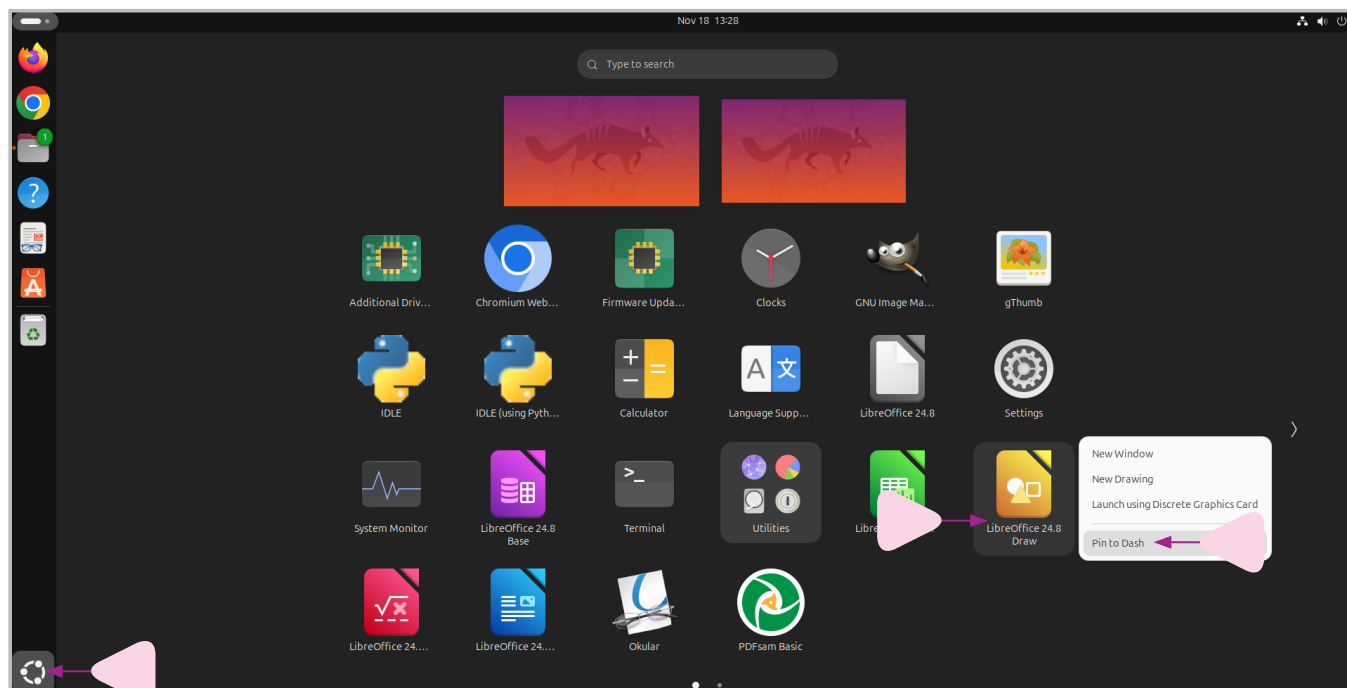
Nov 18 13:28

Type to search

Additional Driv...
Chromium Web...
Firmware Upda...
Clocks
GNU Image Ma...
gThumb

IDLE
IDLE (using Pyth...
Calculator
Language Supp...
LibreOffice 24.8
Settings

System Monitor
LibreOffice 24.8 Base
Terminal
Utilities
Libre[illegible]
LibreOffice 24.8 Draw

New Window
New Drawing
Launch using Discrete Graphics Card
Pin to Dash

LibreOffice 24....
LibreOffice 24....
Okular
PDFsam Basic